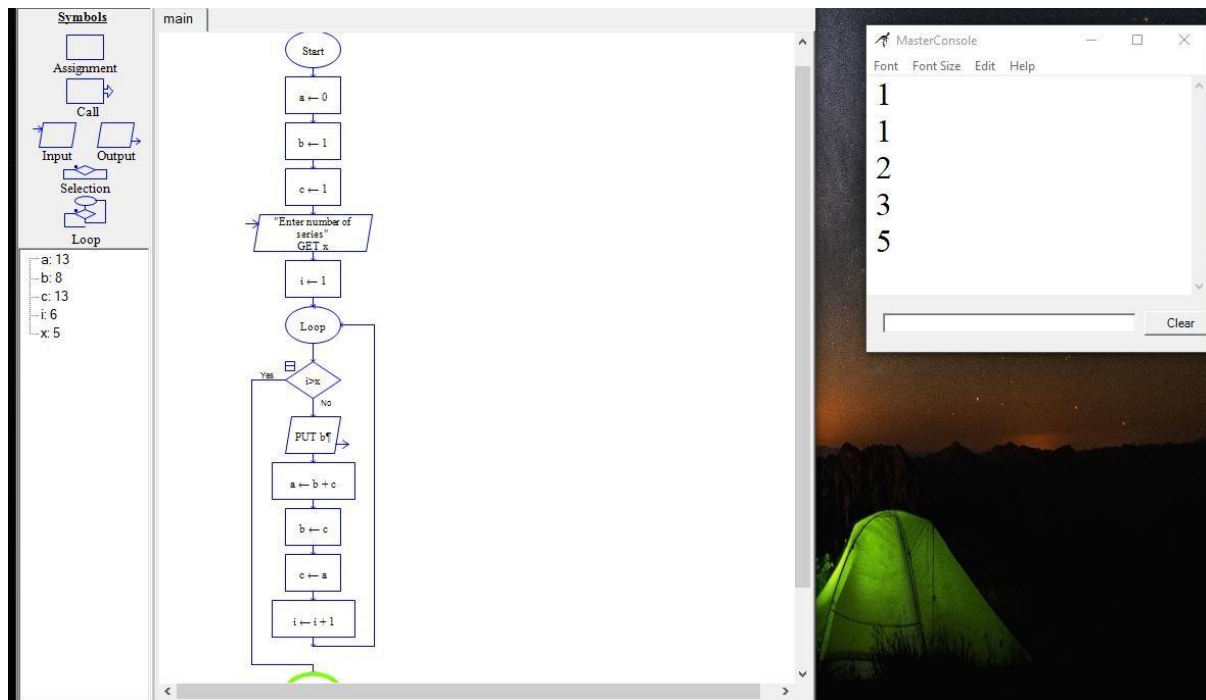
Symbols

Assignment

Call

Input Output

Selection

Loop

a: 13
b: 8
c: 13
i: 6
x: 5

main

Start

$a \leftarrow 0$

$b \leftarrow 1$

$c \leftarrow 1$

"Enter number of series"
GET x

$i \leftarrow 1$

Loop

Yes

i>x

No

PUT b¶

$a \leftarrow b + c$

$b \leftarrow c$

$c \leftarrow a$

$i \leftarrow i + 1$

MasterConsole

Font Font Size Edit Help

1
1
2
3
5

Clear